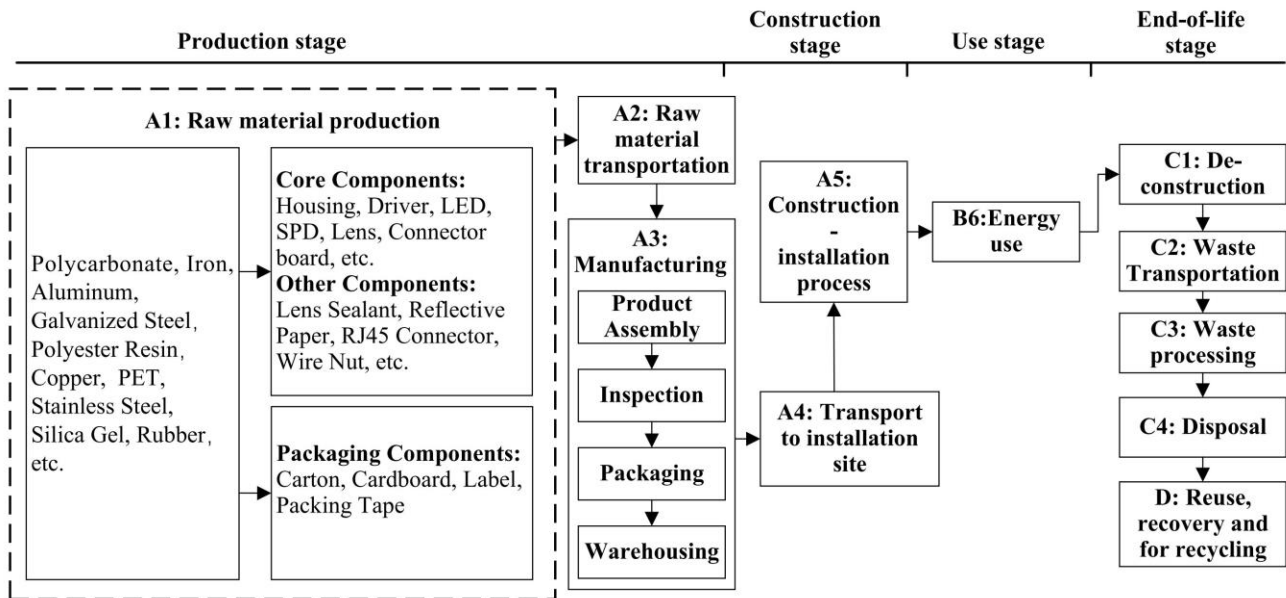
Production stage

Construction stage

Use stage

End-of-life stage

A1: Raw material production

Polycarbonate, Iron, Aluminum, Galvanized Steel, Polyester Resin, Copper, PET, Stainless Steel, Silica Gel, Rubber, etc.

Core Components: Housing, Driver, LED, SPD, Lens, Connector board, etc.
Other Components: Lens Sealant, Reflective Paper, RJ45 Connector, Wire Nut, etc.

Packaging Components: Carton, Cardboard, Label, Packing Tape

A2: Raw material transportation

A3: Manufacturing

Product Assembly

Inspection

Packaging

Warehousing

A4: Transport to installation site

A5: Construction - installation process

B6:Energy use

C1: Deconstruction

C2: Waste Transportation

C3: Waste processing

C4: Disposal

D: Reuse, recovery and for recycling